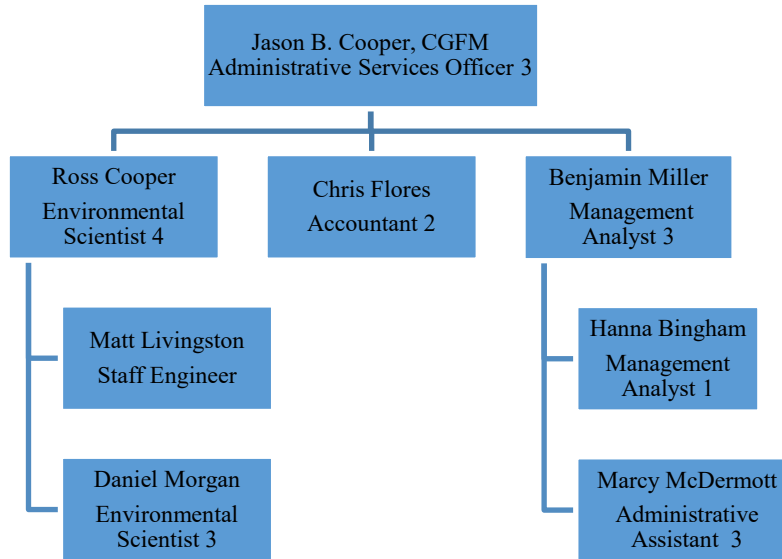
Jason B. Cooper, CGFM
Administrative Services Officer 3

Ross Cooper
Environmental Scientist 4

Chris Flores
Accountant 2

Benjamin Miller
Management Analyst 3

Matt Livingston
Staff Engineer

Daniel Morgan
Environmental Scientist 3

Hanna Bingham
Management Analyst 1

Marcy McDermott
Administrative Assistant 3